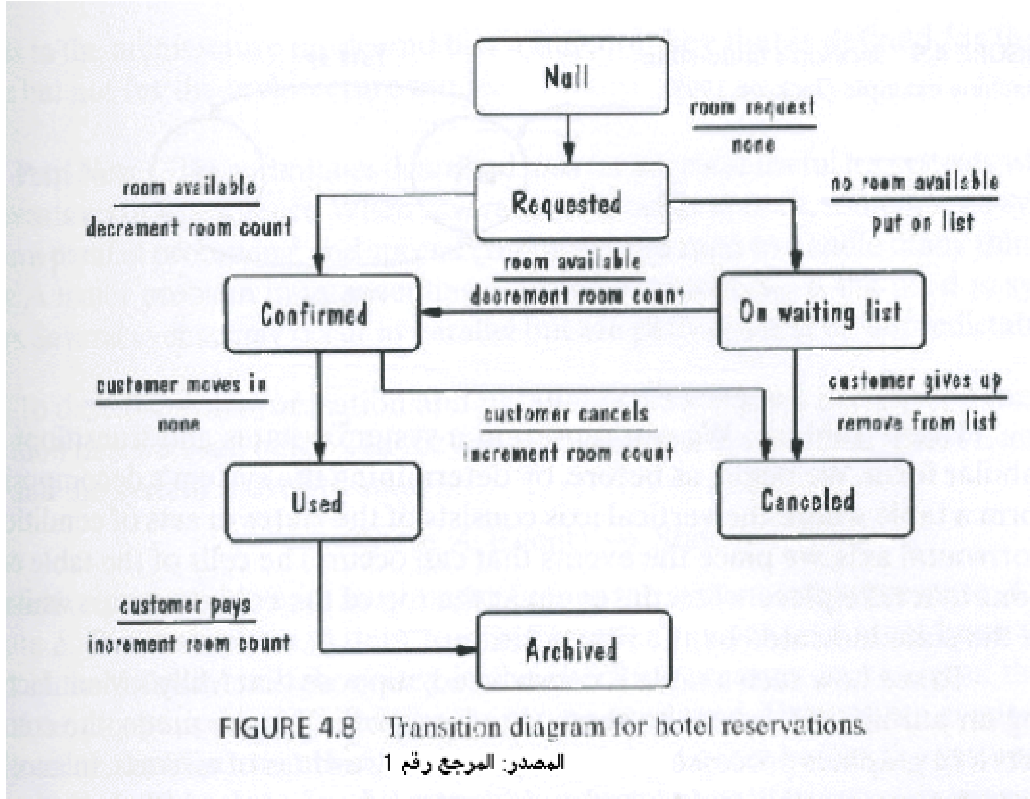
Null

room request
none

Requested

room available
decrement room count

no room available
put on list

room available
decrement room count

Confirmed

On waiting list

customer moves in
none

customer cancels
increment room count

customer gives up
remove from list

Used

Canceled

customer pays
increment room count

Archived

FIGURE 4.8 Transition diagram for hotel reservations.

المصدر: المرجع رقم 1